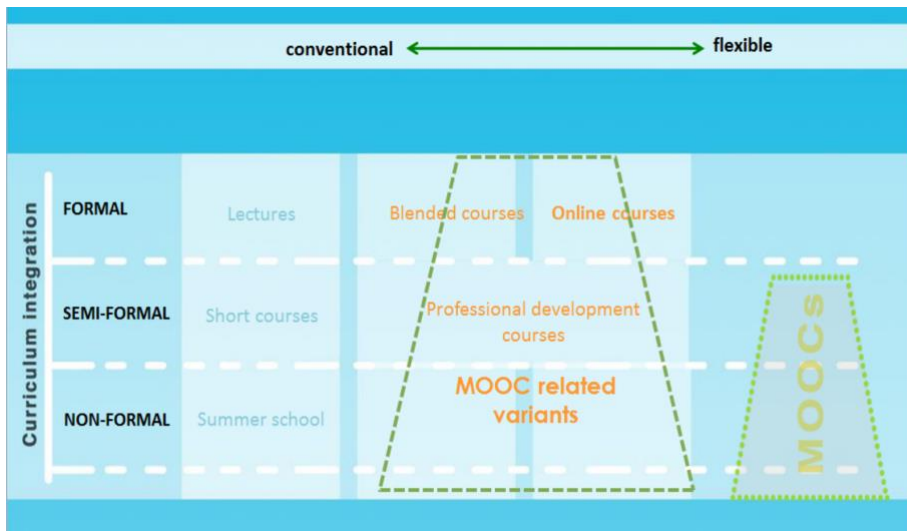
conventional flexible

Curriculum integration

FORMAL
Lectures
Blended courses
Online courses

SEMI-FORMAL
Short courses
Professional development courses

NON-FORMAL
Summer school
MOOC related variants

MOOCs